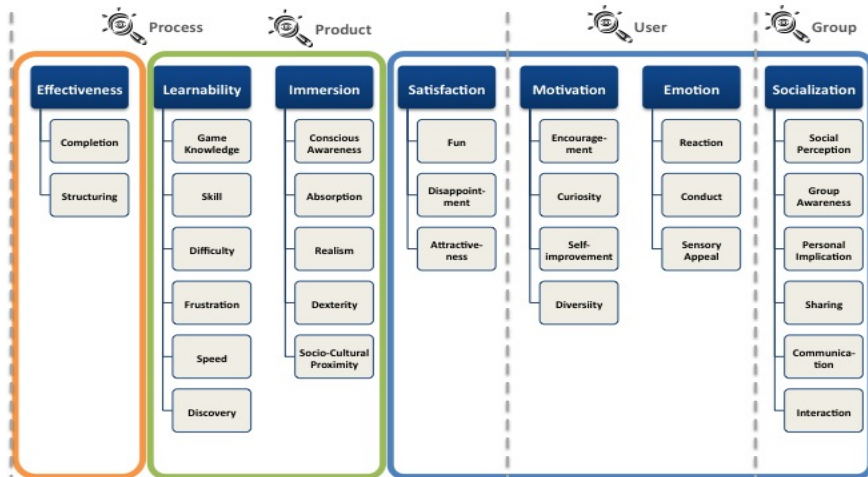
Process

Product

User

Group

Effectiveness

Completion

Structuring

Learnability

Game Knowledge

Skill

Difficulty

Frustration

Speed

Discovery

Immersion

Conscious Awareness

Absorption

Realism

Dexterity

Socio-Cultural Proximity

Satisfaction

Fun

Disappointment

Attractiveness

Motivation

Encouragement

Curiosity

Self-improvement

Diversity

Emotion

Reaction

Conduct

Sensory Appeal

Socialization

Social Perception

Group Awareness

Personal Implication

Sharing

Communication

Interaction